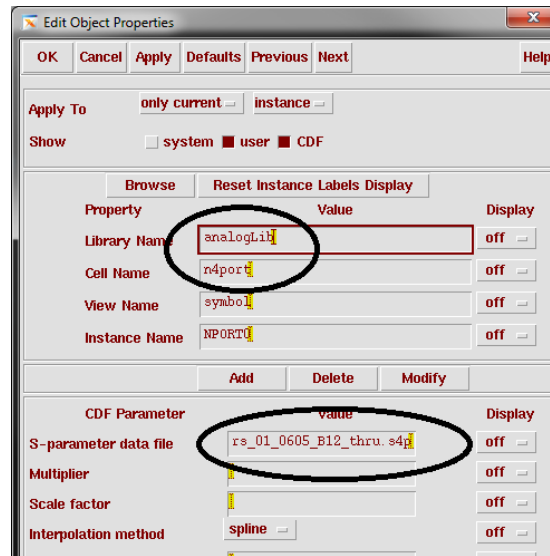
Edit Object Properties

OK Cancel Apply Defaults Previous Next Help

Apply To only current instance
Show system user CDF

Browse Reset Instance Labels Display

| Property | Value | Display |
|---|---|---|
| Library Name | analogLib | off |
| Cell Name | n4port | off |
| View Name | symbol | off |
| Instance Name | NPORT0 | off |

Add Delete Modify

| CDF Parameter | Value | Display |
|---|---|---|
| S-parameter data file | rs_01_0605_B12_thru.s4p | off |
| Multiplier | | off |
| Scale factor | | off |
| Interpolation method | spline | off |